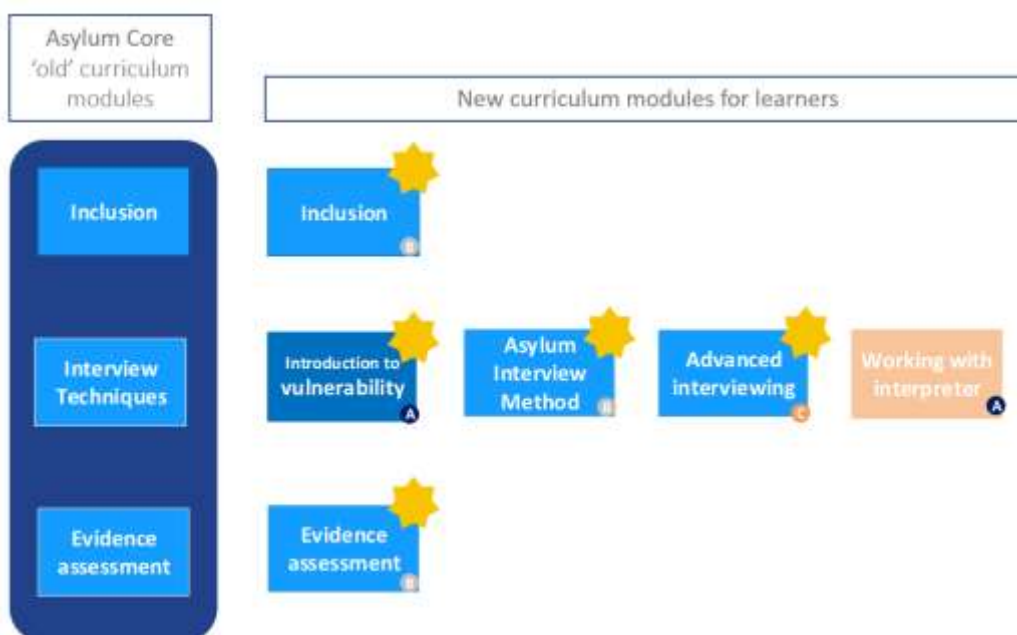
Asylum Core 'old' curriculum modules

New curriculum modules for learners

Inclusion

Inclusion

B

Interview Techniques

Introduction to vulnerability

A

Asylum Interview Method

B

Advanced interviewing

C

Working with interpreter

A

Evidence assessment

Evidence assessment

B